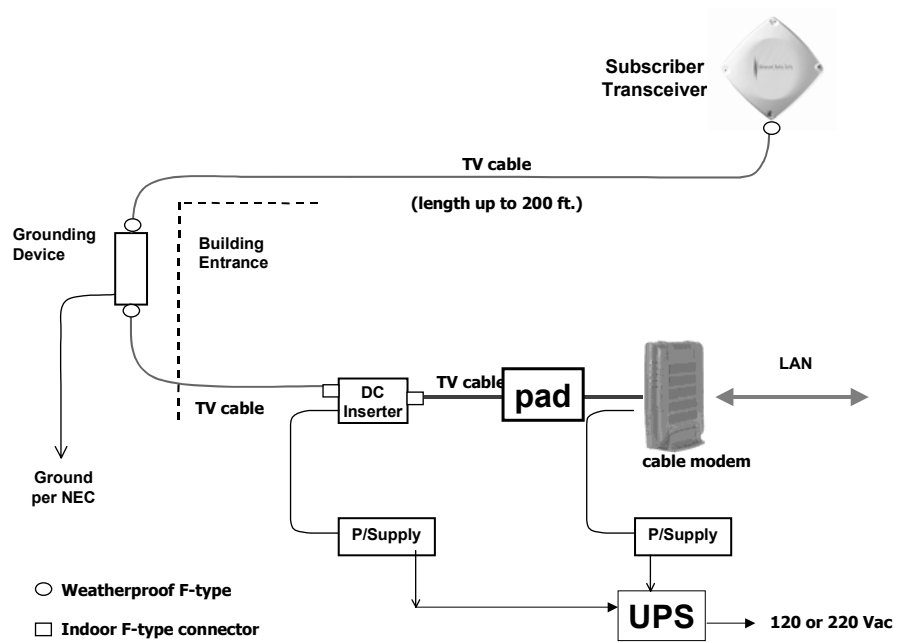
Subscriber Transceiver

TV cable

(length up to 200 ft.)

Grounding Device

Building Entrance

LAN

TV cable

DC Inserter

pad

TV cable

cable modem

Ground per NEC

P/Supply

P/Supply

○ Weatherproof F-type

UPS

120 or 220 Vac

□ Indoor F-type connector